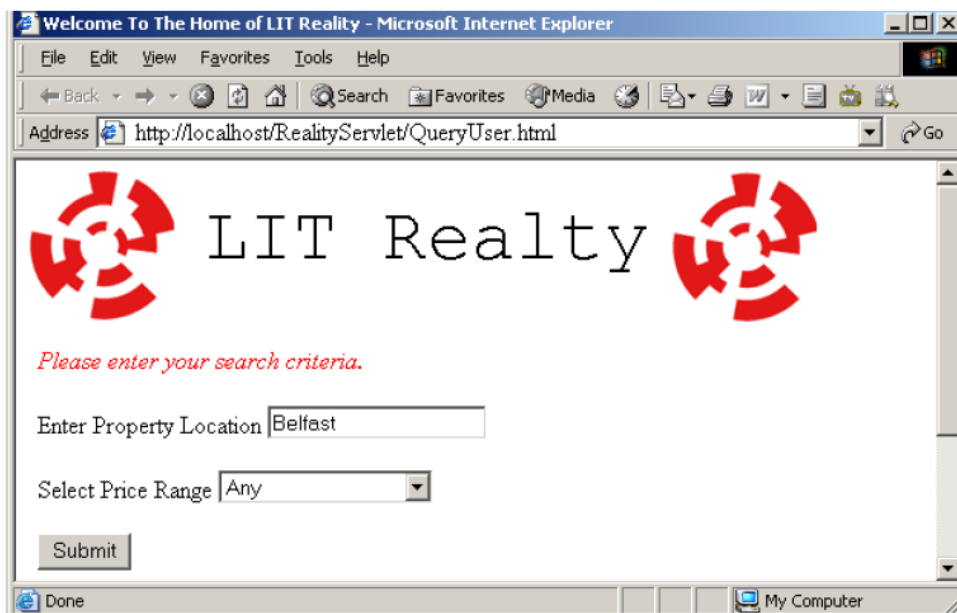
Welcome To The Home of LIT Reality - Microsoft Internet Explorer

File Edit View Favorites Tools Help

Back Search Favorites Media

Address http://localhost/RealityServlet/QueryUser.html Go

LIT Realty

Please enter your search criteria.

Enter Property Location Belfast

Select Price Range Any

Submit

Done My Computer